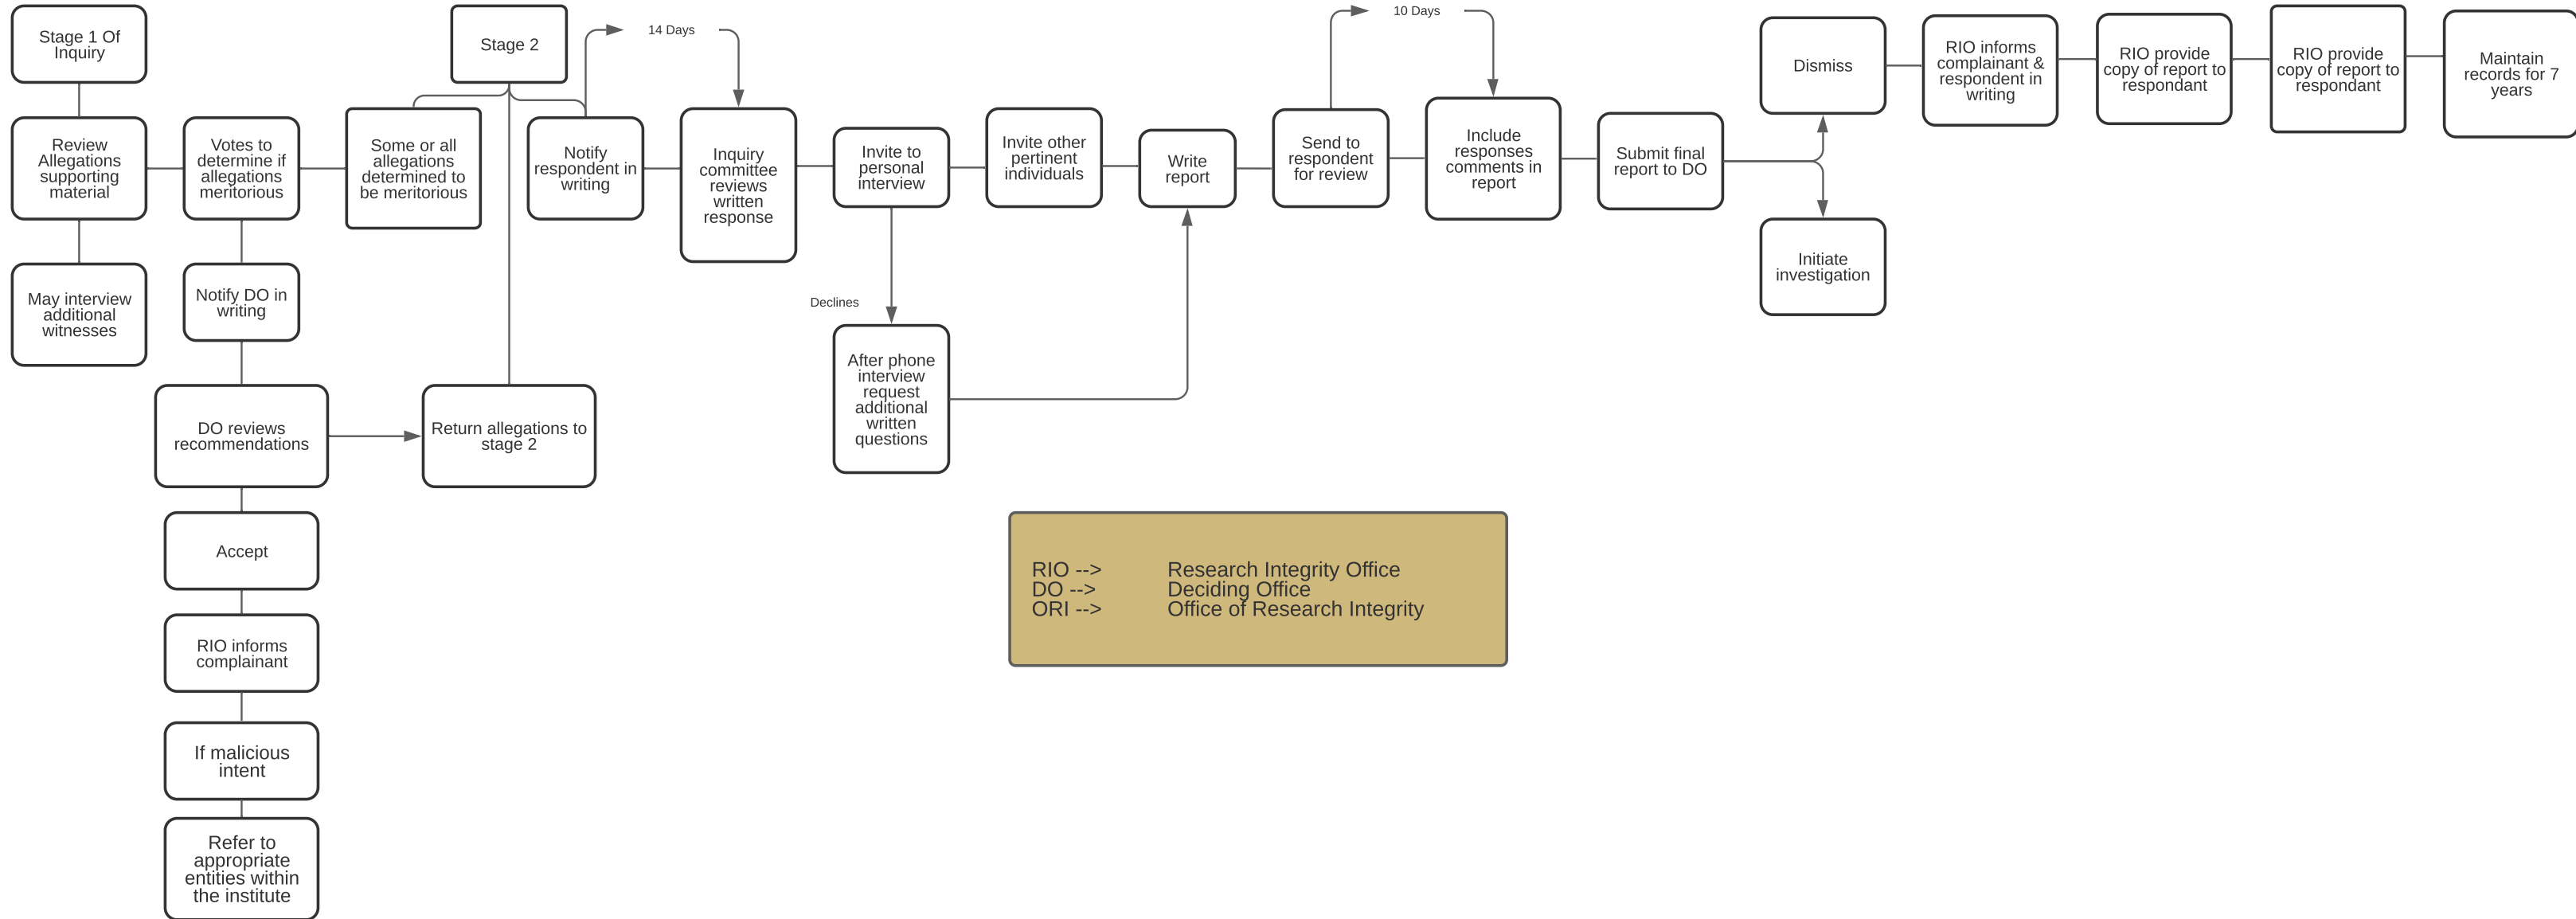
Stage 1 Of Inquiry

Review Allegations supporting material

May interview additional witnesses

Votes to determine if allegations meritorious

Notify DO in writing

DO reviews recommendations

Accept

RIO informs complainant

If malicious intent

Refer to appropriate entities within the institute

Some or all allegations determined to be meritorious

Stage 2

Return allegations to stage 2

Notify respondent in writing

14 Days

Inquiry committee reviews written response

Invite to personal interview

Declines

After phone interview request additional written questions

Invite other pertinent individuals

Write report

Send to respondent for review

10 Days

Include responses comments in report

Submit final report to DO

Dismiss

Initiate investigation

RIO informs complainant & respondent in writing

RIO provide copy of report to respondant

RIO provide copy of report to respondant

Maintain records for 7 years

RIO --> Research Integrity Office
DO --> Deciding Office
ORI --> Office of Research Integrity